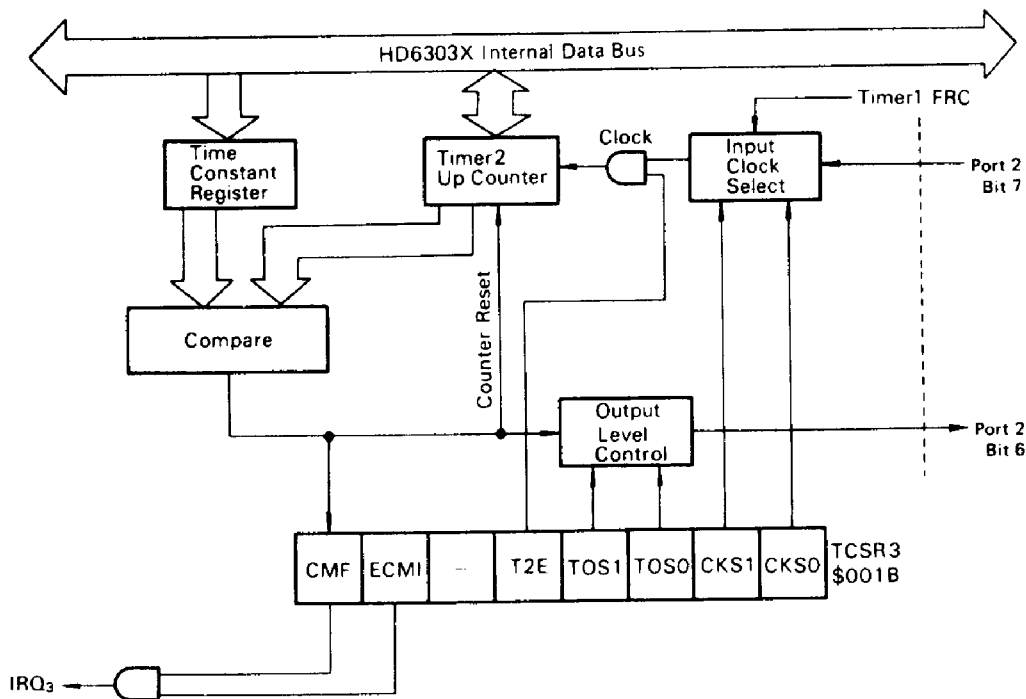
HD6303X Internal Data Bus

Timer1 FRC

Time Constant Register

Timer2 Up Counter

Clock

Input Clock Select

Port 2 Bit 7

Compare

Counter Reset

Output Level Control

Port 2 Bit 6

| CMF | ECMI | – | T2E | TOS1 | TOS0 | CKS1 | CKS0 |
|---|---|---|---|---|---|---|---|

TCSR3 $001B

$IRQ_3$